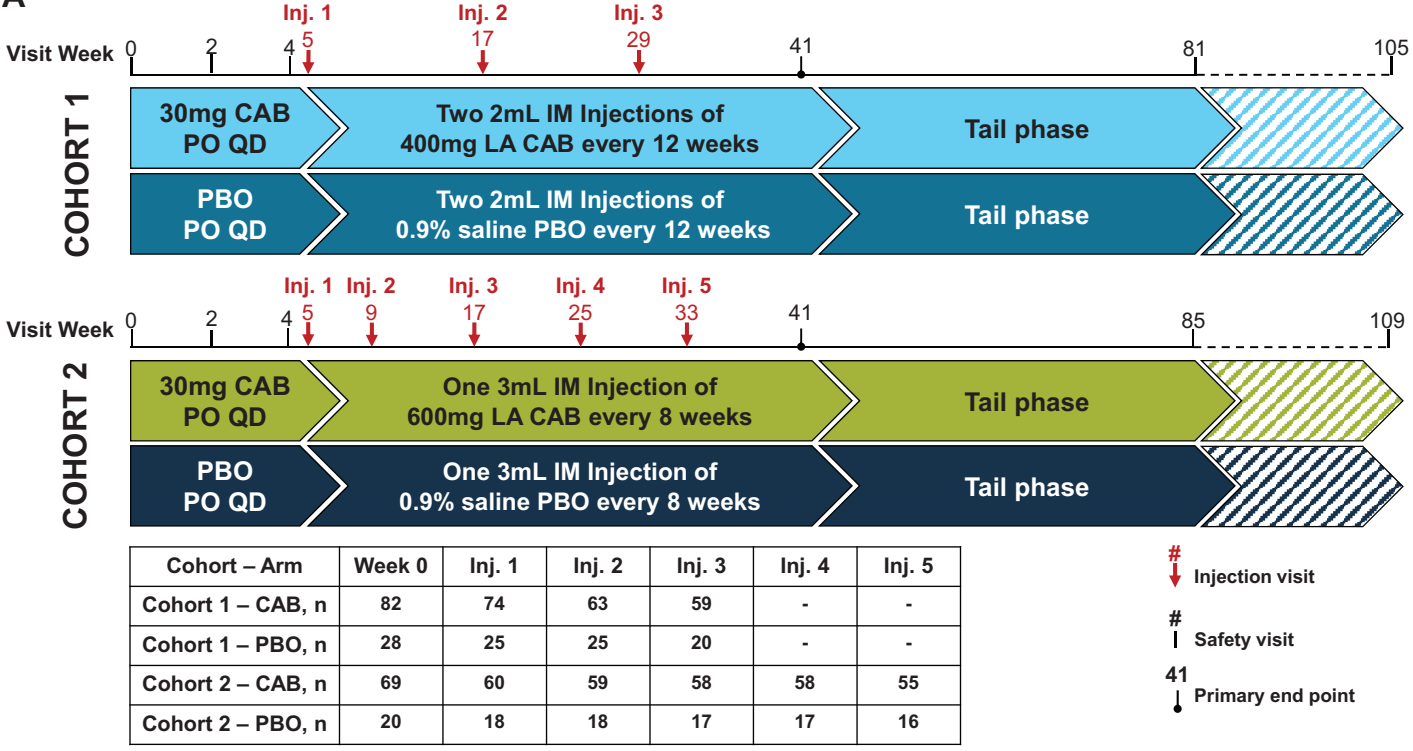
A

Inj. 1 Inj. 2 Inj. 3

Visit Week 0 2 4 5 17 29 41 81 105

COHORT 1

30mg CAB PO QD

Two 2mL IM Injections of 400mg LA CAB every 12 weeks

Tail phase

PBO PO QD

Two 2mL IM Injections of 0.9% saline PBO every 12 weeks

Tail phase

Inj. 1 Inj. 2 Inj. 3 Inj. 4 Inj. 5

Visit Week 0 2 4 5 9 17 25 33 41 85 109

COHORT 2

30mg CAB PO QD

One 3mL IM Injection of 600mg LA CAB every 8 weeks

Tail phase

PBO PO QD

One 3mL IM Injection of 0.9% saline PBO every 8 weeks

Tail phase

| Cohort – Arm | Week 0 | Inj. 1 | Inj. 2 | Inj. 3 | Inj. 4 | Inj. 5 |
|---|---|---|---|---|---|---|
| Cohort 1 – CAB, n | 82 | 74 | 63 | 59 | - | - |
| Cohort 1 – PBO, n | 28 | 25 | 25 | 20 | - | - |
| Cohort 2 – CAB, n | 69 | 60 | 59 | 58 | 58 | 55 |
| Cohort 2 – PBO, n | 20 | 18 | 18 | 17 | 17 | 16 |

# Injection visit

# Safety visit

41 Primary end point